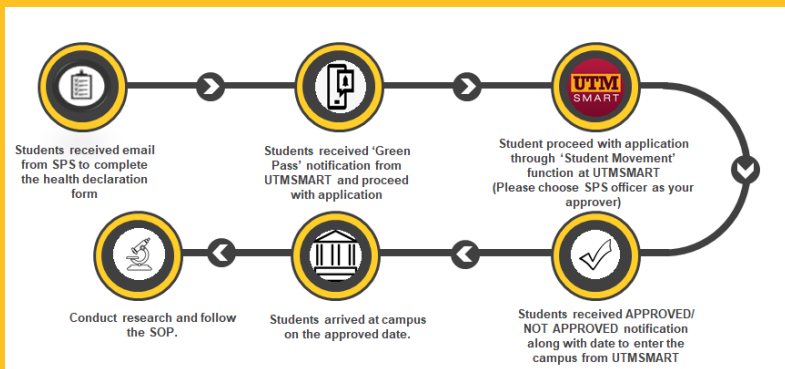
Students received email from SPS to complete the health declaration form

Students received 'Green Pass' notification from UTMSMART and proceed with application

UTM SMART

Student proceed with application through 'Student Movement' function at UTMSMART (Please choose SPS officer as your approver)

Students received APPROVED/ NOT APPROVED notification along with date to enter the campus from UTMSMART

Students arrived at campus on the approved date.

Conduct research and follow the SOP.